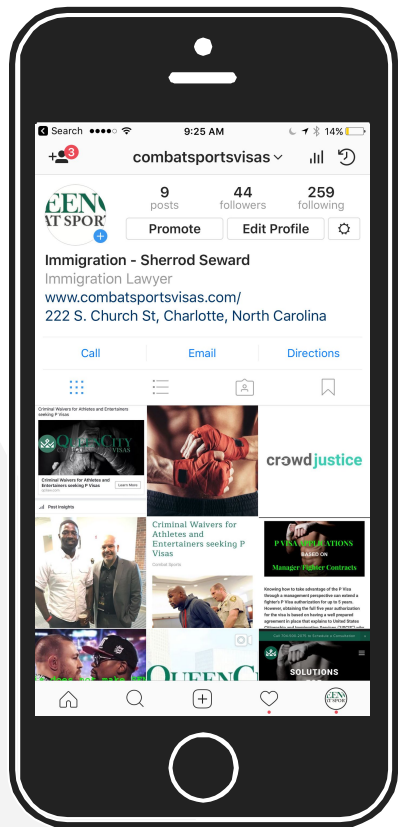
Search ●●●●○ 9:25 AM 14%

3 combatsportsvisas

9 posts
44 followers
259 following

QEEN AT SPORT

Promote
Edit Profile

Immigration - Sherrod Seward
Immigration Lawyer
www.combatsportsvisas.com/
222 S. Church St, Charlotte, North Carolina

Call
Email
Directions

Criminal Waivers for Athletes and Entertainers seeking P Visas

QUEEN CITY COMBAT SPORTS VISAS

Criminal Waivers for Athletes and Entertainers seeking P Visas

Learn More

crowdjustice

Post Insights

Criminal Waivers for Athletes and Entertainers seeking P Visas

Combat Sports

P VISA APPLICATIONS BASED ON Manager-Fighter Contracts

Knowing how to take advantage of the P Visa through a management perspective can extend a fighter's P Visa authorization for up to 5 years. However, obtaining the full five year authorization for the visa is based on having a well prepared agreement in place that explains to United States

QUEEN C

SOLUTIONS

QEEN AT SPORT